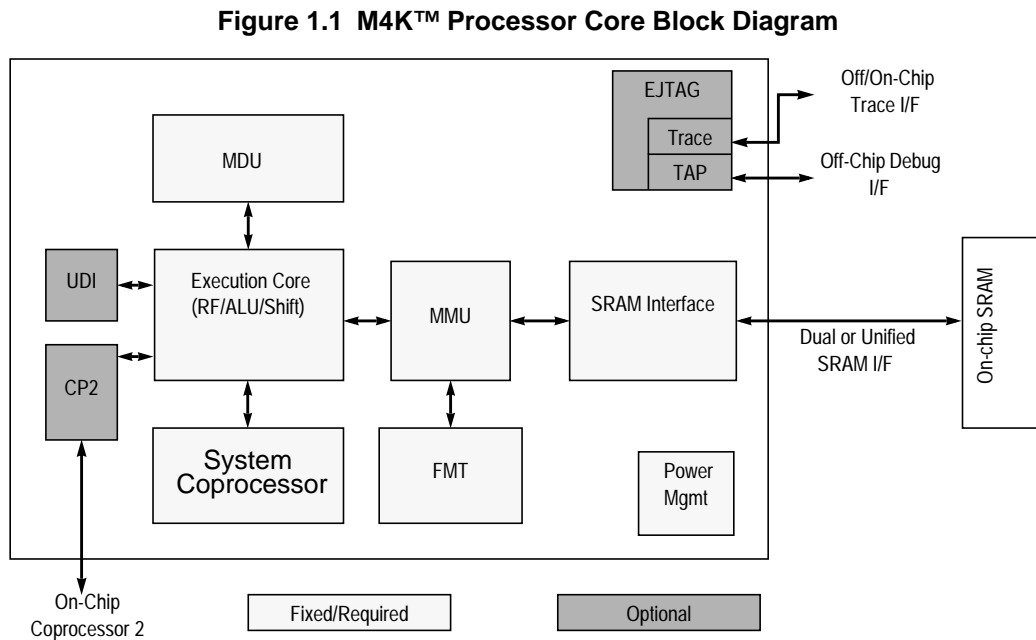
Figure 1.1 M4K™ Processor Core Block Diagram

EJTAG

Trace

TAP

Off/On-Chip Trace I/F

Off-Chip Debug I/F

MDU

UDI

Execution Core (RF/ALU/Shift)

MMU

SRAM Interface

Dual or Unified SRAM I/F

On-chip SRAM

CP2

System Coprocessor

FMT

Power Mgmt

On-Chip Coprocessor 2

Fixed/Required

Optional